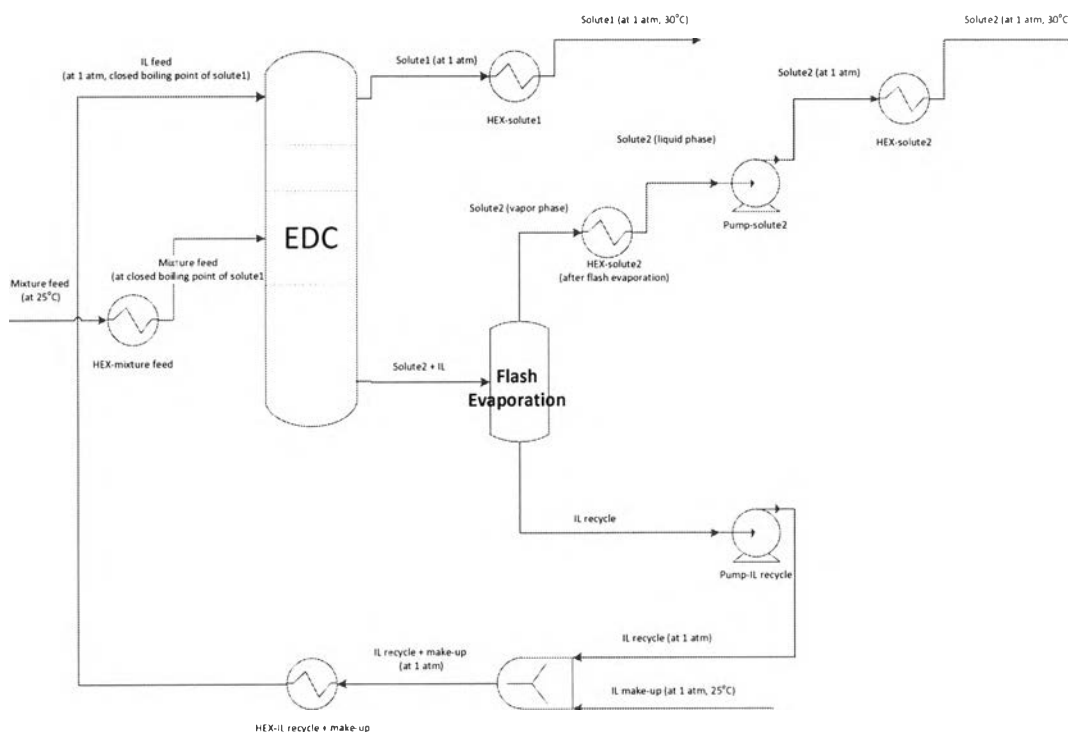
Solute1 (at 1 atm, 30°C)

Solute2 (at 1 atm, 30°C)

IL feed
(at 1 atm, closed boiling point of solute1)

Solute1 (at 1 atm)

HEX-solute1

Solute2 (at 1 atm)

HEX-solute2

Solute2 (liquid phase)

Solute2 (vapor phase)

Pump-solute2

EDC

Mixture feed
(at closed boiling point of solute1)

Mixture feed
(at 25°C)

HEX-solute2
(after flash evaporation)

HEX-mixture feed

Solute2 + IL

Flash
Evaporation

IL recycle

Pump-IL recycle

IL recycle (at 1 atm)

IL recycle + make-up
(at 1 atm)

IL make-up (at 1 atm, 25°C)

HEX-IL recycle + make-up